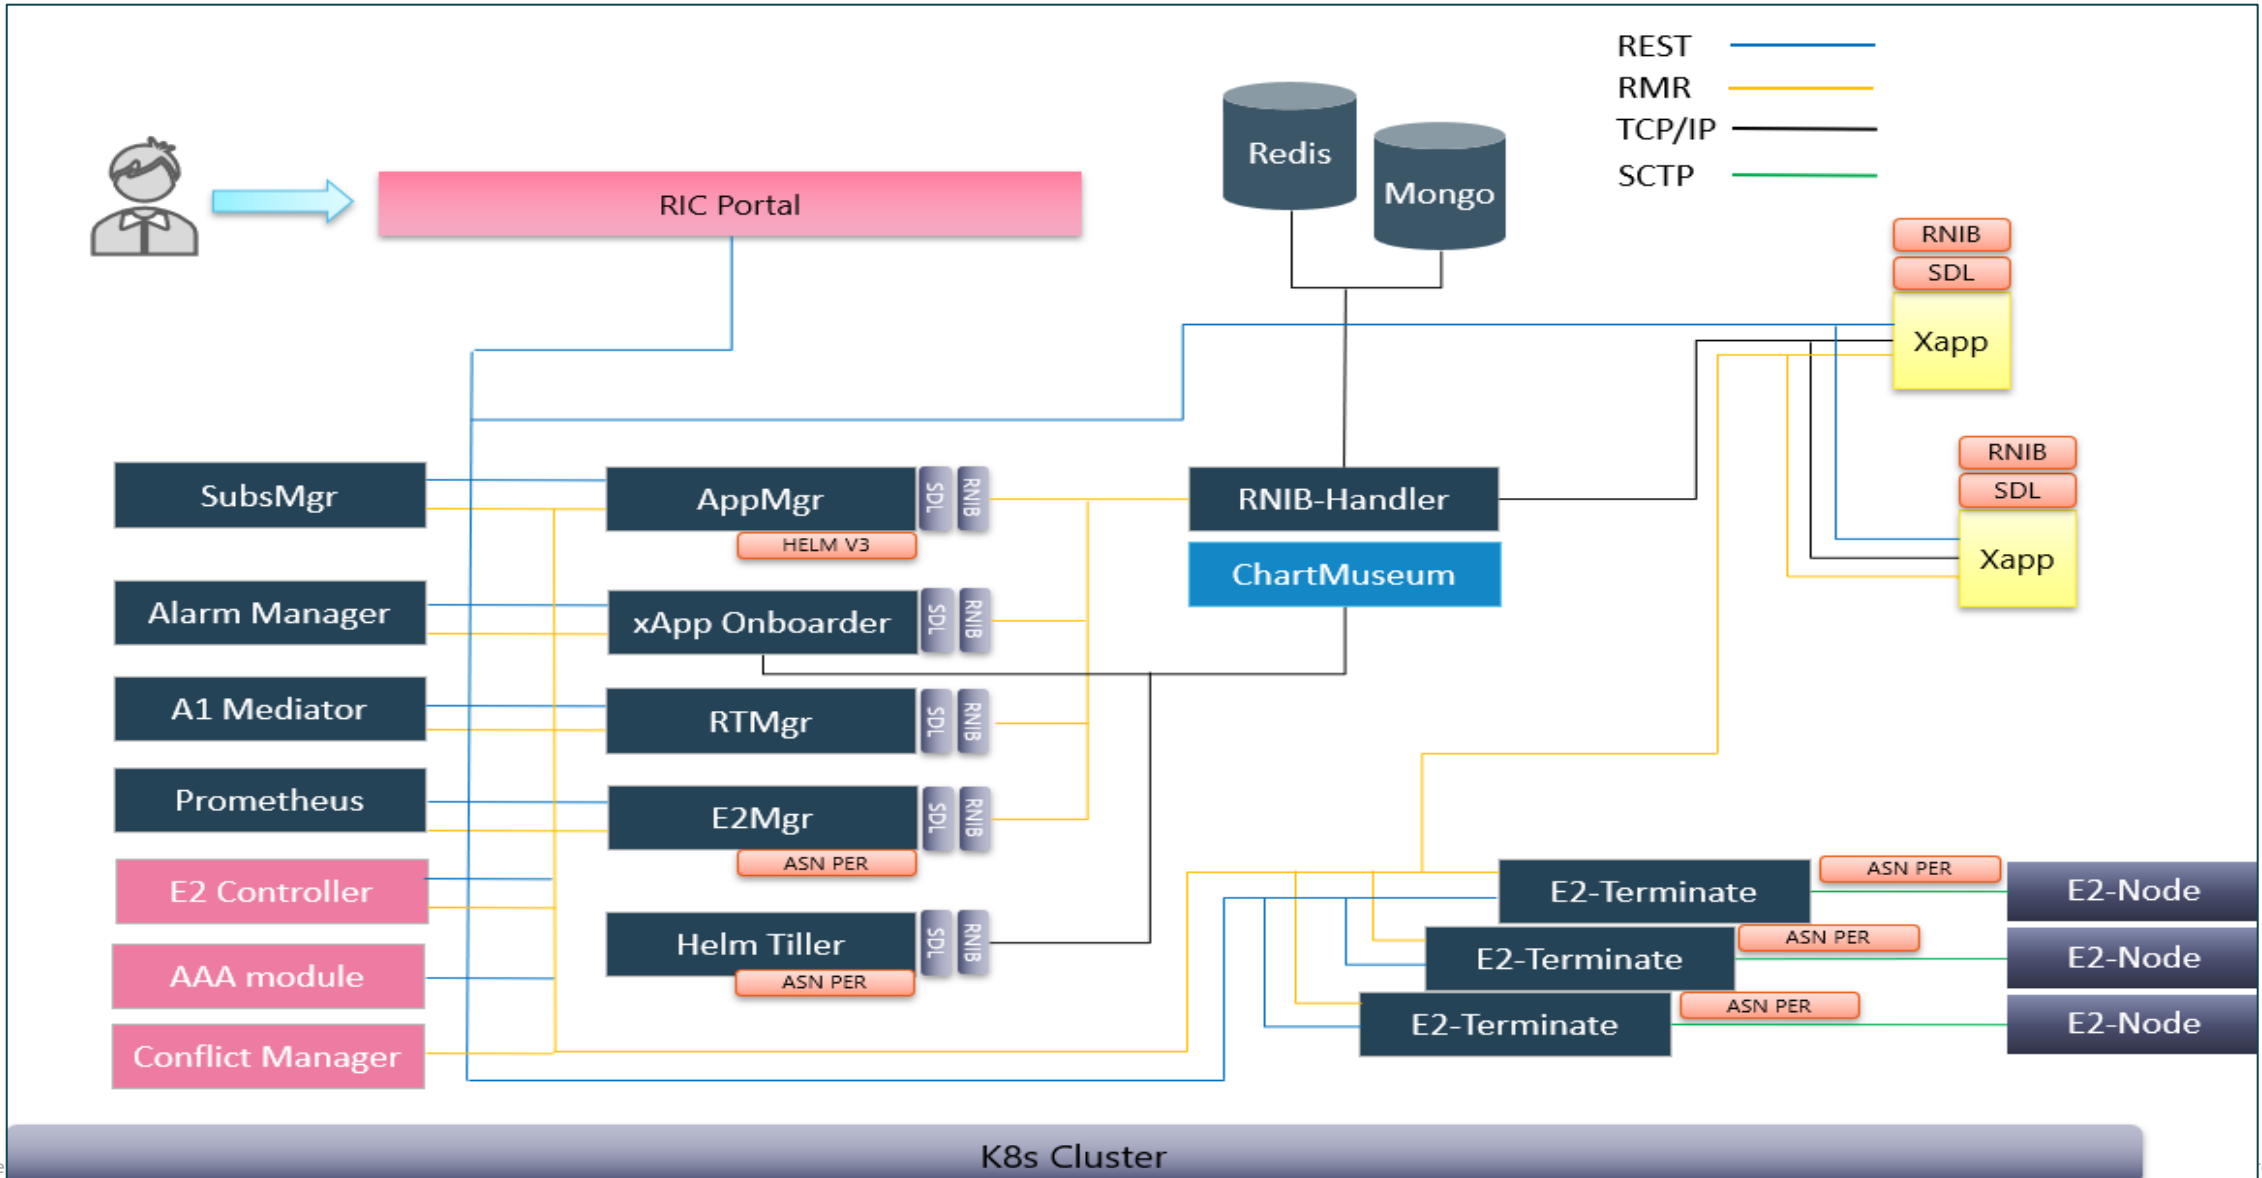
REST
RMR
TCP/IP
SCTP

RIC Portal

Redis
Mongo

RNIB
SDL
Xapp

RNIB
SDL
Xapp

SubsMgr
Alarm Manager
A1 Mediator
Prometheus
E2 Controller
AAA module
Conflict Manager

AppMgr
SDL
RNIB
HELM V3

xApp Onboarder
SDL
RNIB

RTMgr
SDL
RNIB

E2Mgr
SDL
RNIB
ASN PER

Helm Tiller
SDL
RNIB
ASN PER

RNIB-Handler
ChartMuseum

E2-Terminate
ASN PER
E2-Node

E2-Terminate
ASN PER
E2-Node

E2-Terminate
ASN PER
E2-Node

K8s Cluster